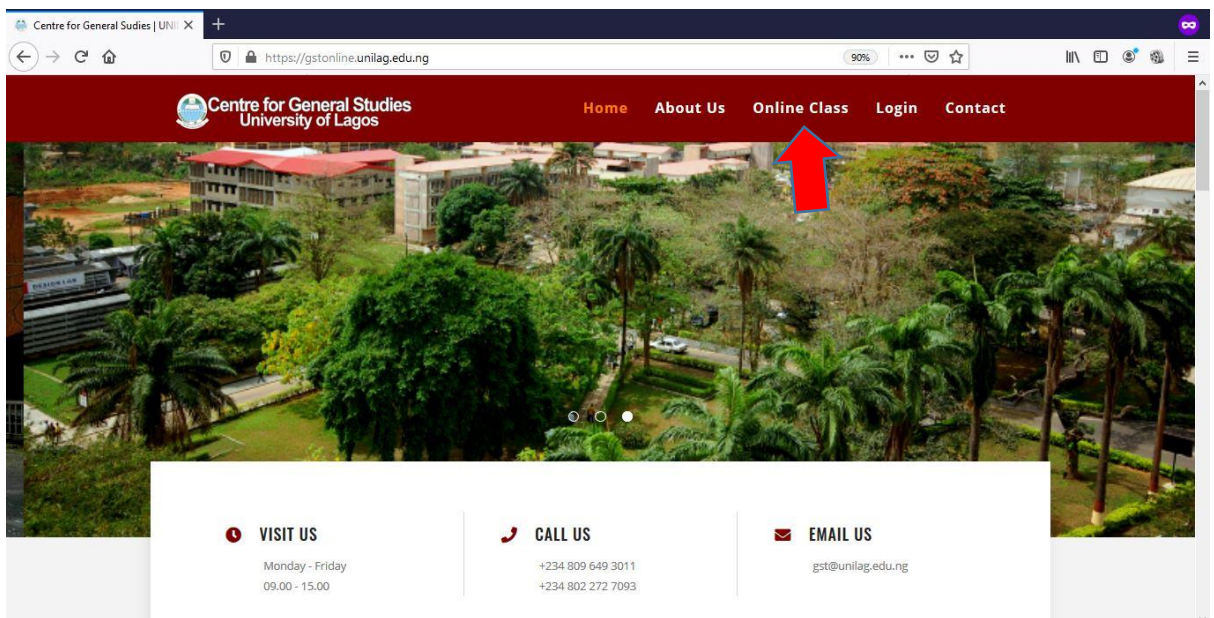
Centre for General Sudies | UNI ×

https://gstonline.unilag.edu.ng

90%

Centre for General Studies
University of Lagos

Home About Us Online Class Login Contact

DESIGN LAB

VISIT US
Monday - Friday
09.00 - 15.00

CALL US
+234 809 649 3011
+234 802 272 7093

EMAIL US
gst@unilag.edu.ng